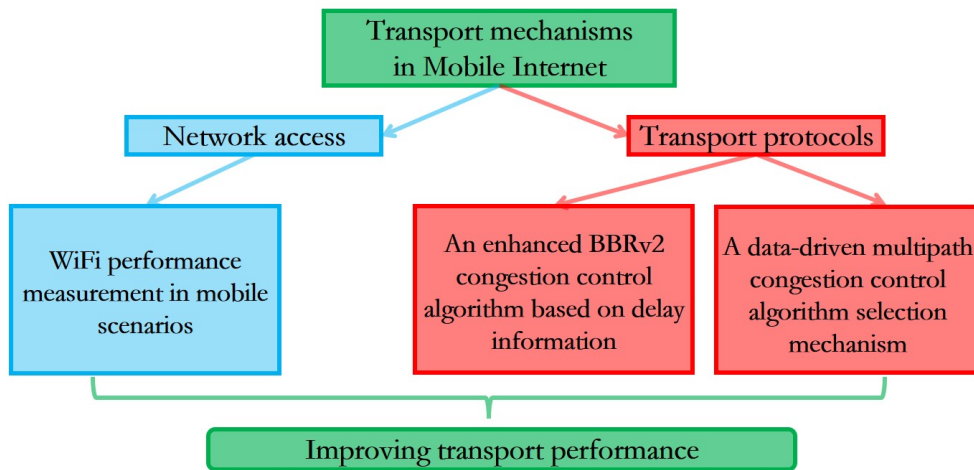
Transport mechanisms in Mobile Internet

Network access

Transport protocols

WiFi performance measurement in mobile scenarios

An enhanced BBRv2 congestion control algorithm based on delay information

A data-driven multipath congestion control algorithm selection mechanism

Improving transport performance